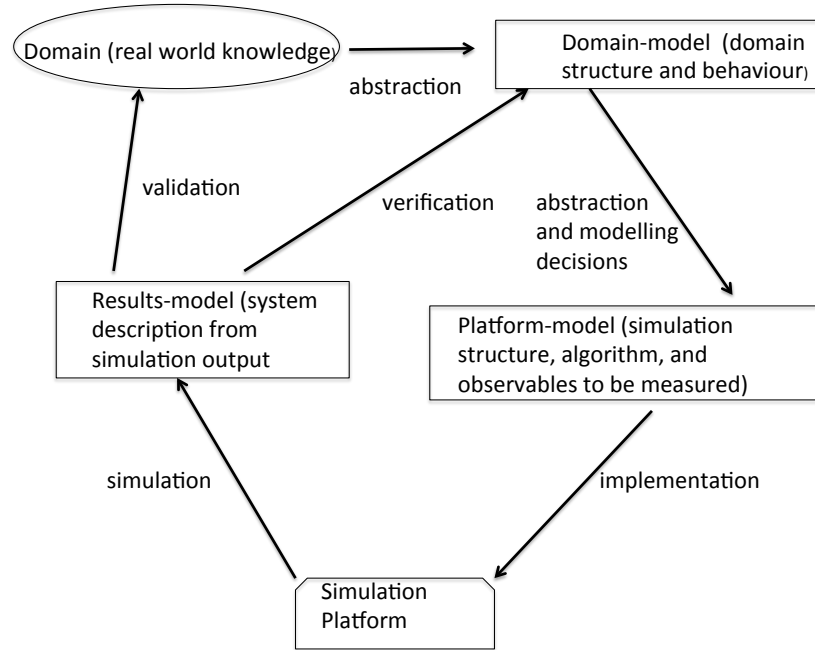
Domain (real world knowledge)

abstraction

Domain-model (domain structure and behaviour)

validation

verification

abstraction and modelling decisions

Results-model (system description from simulation output

Platform-model (simulation structure, algorithm, and observables to be measured)

simulation

implementation

Simulation Platform